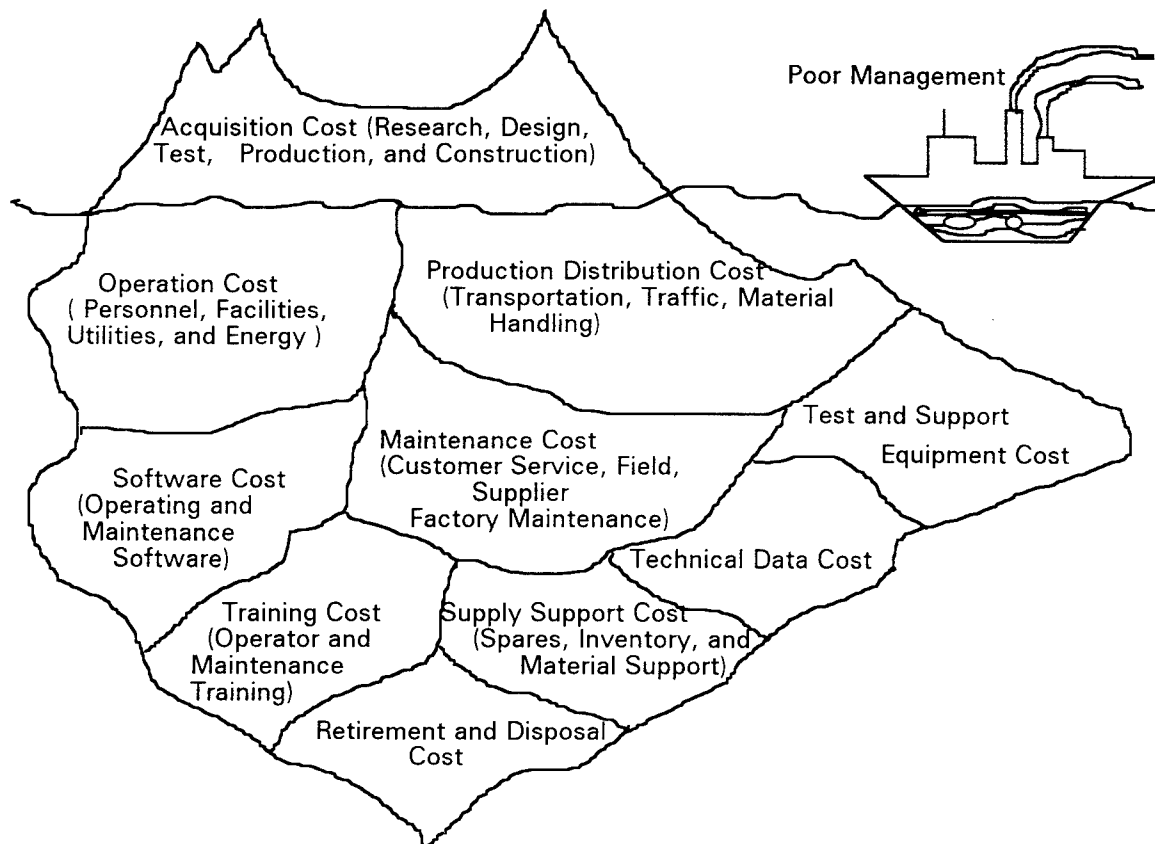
Poor Management

Acquisition Cost (Research, Design, Test, Production, and Construction)

Operation Cost ( Personnel, Facilities, Utilities, and Energy )

Production Distribution Cost (Transportation, Traffic, Material Handling)

Test and Support Equipment Cost

Maintenance Cost (Customer Service, Field, Supplier Factory Maintenance)

Software Cost (Operating and Maintenance Software)

Technical Data Cost

Training Cost (Operator and Maintenance Training)

Supply Support Cost (Spares, Inventory, and Material Support)

Retirement and Disposal Cost